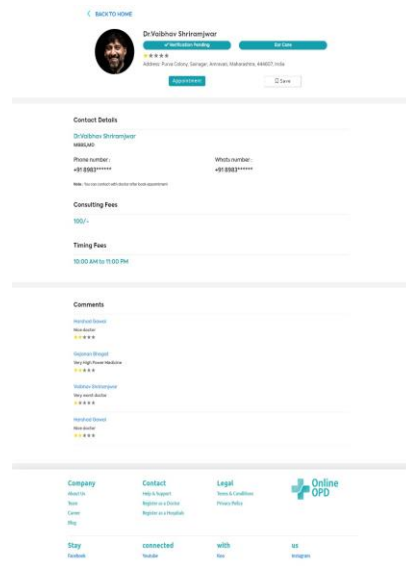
< BACK TO HOME

Dr.Vaibhav Shriramjwar

✓ Verification Pending

Ear Care

★★★★★

Address: Purva Colony, Sailegaon, Amravati, Maharashtra, 444607, India

Appointment

Save

Contact Details

Dr.Vaibhav Shriramjwar

MBBS,MD

Phone number :

+91 8983******

Whats number :

+91 8983******

Note : You can contact with doctor after book appointment

Consulting Fees

100/-

Timing Fees

10:00 AM to 11:00 PM

Comments

Harshad Sawai

Nice doctor

★★★★★

Gajanan Bhagat

Very High Power Medicine

★★★★★

Vaibhav Shriramjwar

Very nosnt doctor

★★★★★

Harshad Sawai

Nice doctor

★★★★★

Company

About Us

Store

Career

Blog

Contact

Help & Support

Register as a Doctor

Register as a Hospitals

Legal

Terms & Condition

Privacy Policy

Online OPD

Stay

Facebook

connected

Youtube

with

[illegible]

us

Instagram